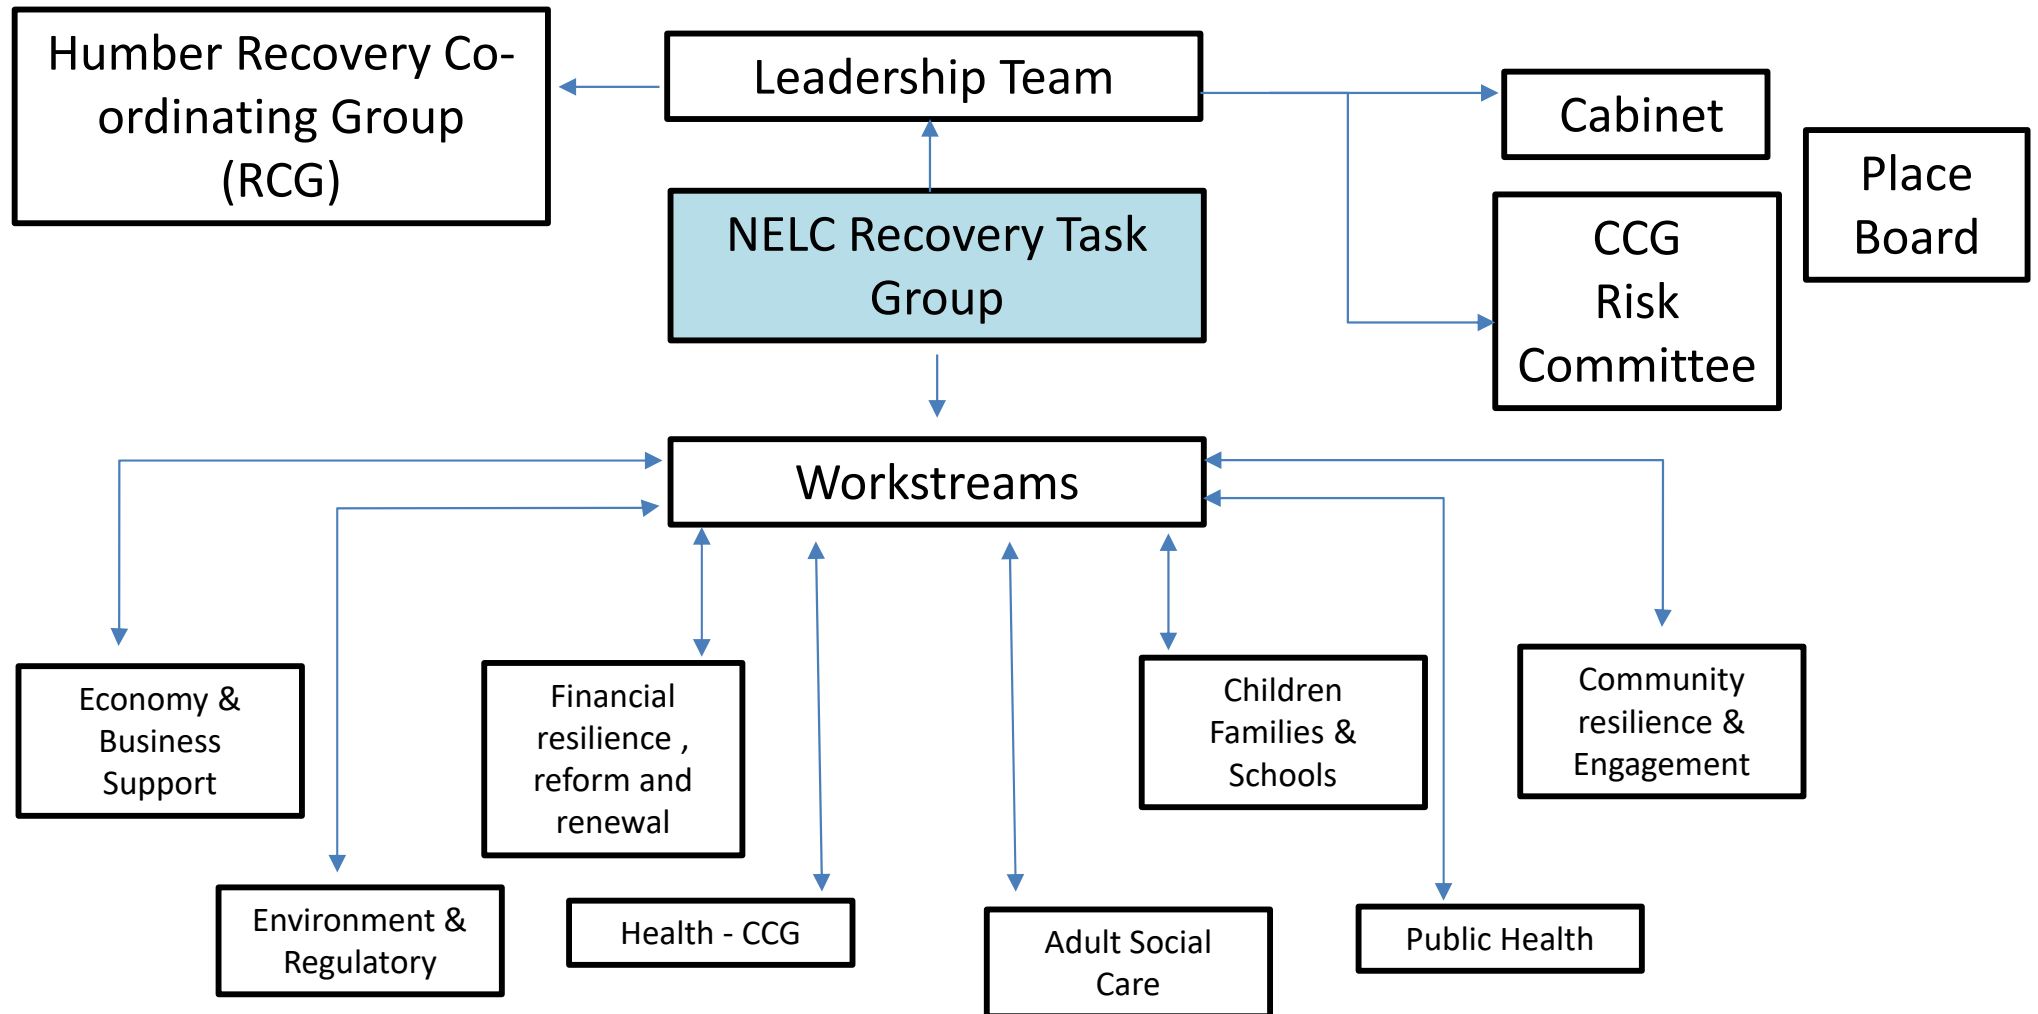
Humber Recovery Co-ordinating Group (RCG)

Leadership Team

Cabinet

Place Board

NELC Recovery Task Group

CCG Risk Committee

Workstreams

Economy & Business Support

Financial resilience , reform and renewal

Children Families & Schools

Community resilience & Engagement

Environment & Regulatory

Health - CCG

Adult Social Care

Public Health